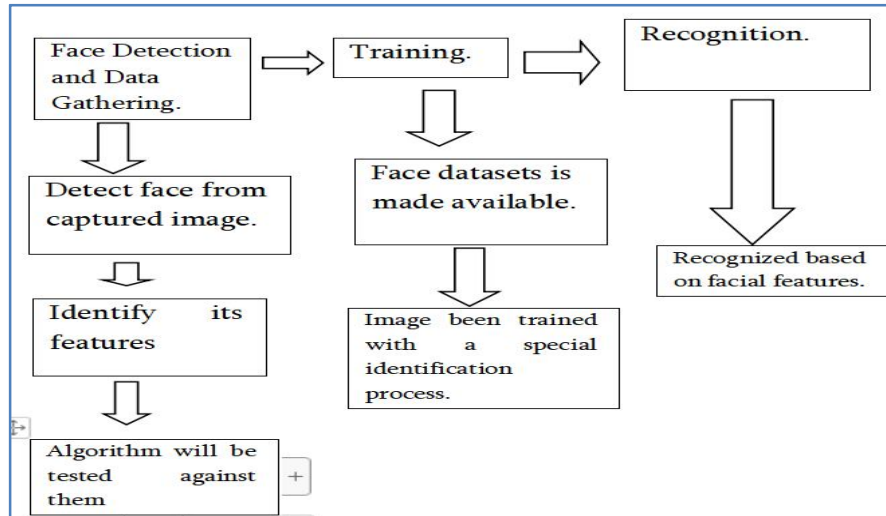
Face Detection and Data Gathering.

Training.

Recognition.

Detect face from captured image.

Face datasets is made available.

Recognized based on facial features.

Identify its features

Image been trained with a special identification process.

Algorithm will be tested against them

+